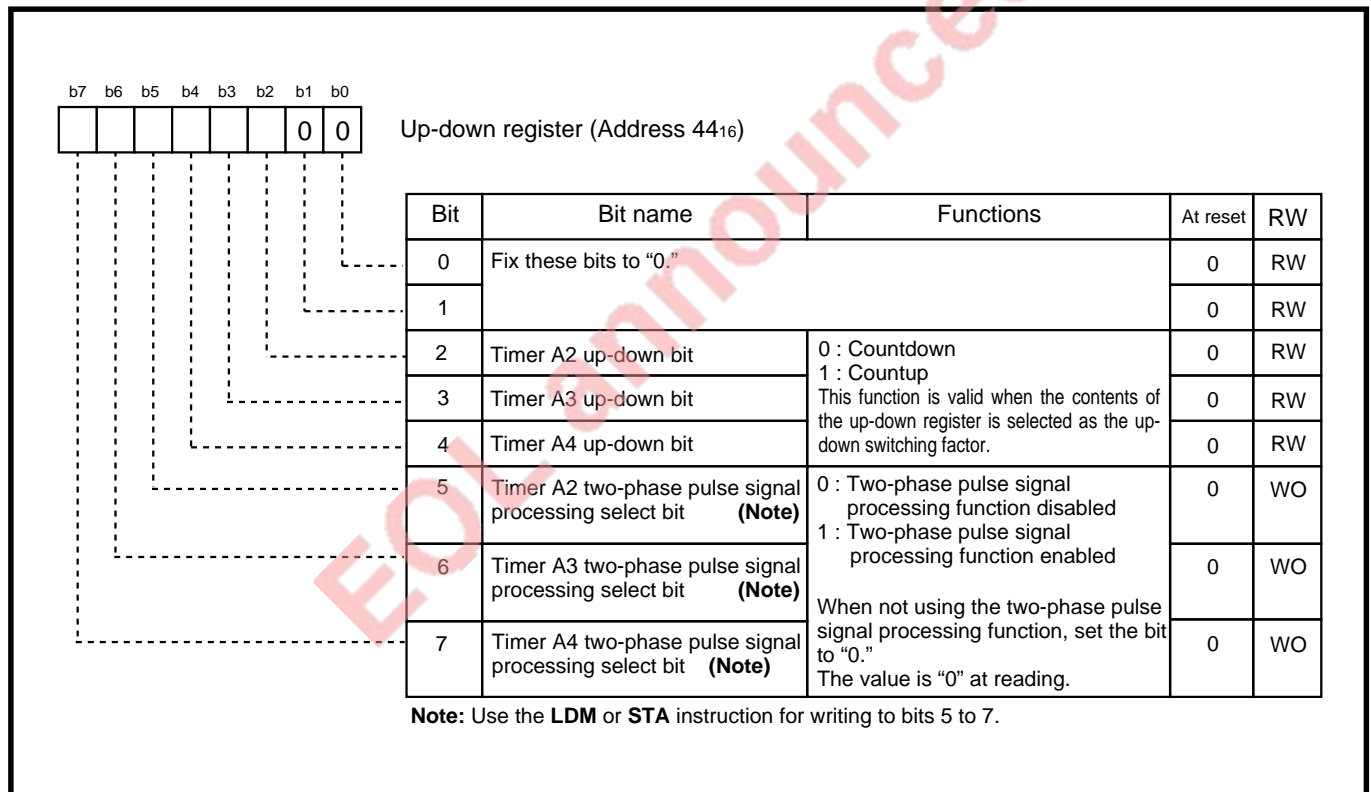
EOL announced

b7 b6 b5 b4 b3 b2 b1 b0

0 0

Up-down register (Address $44_{16}$)

| Bit | Bit name | Functions | At reset | RW |
|---|---|---|---|---|
| 0 | Fix these bits to "0." | | 0 | RW |
| 1 | | | 0 | RW |
| 2 | Timer A2 up-down bit | 0 : Countdown 1 : Countup This function is valid when the contents of the up-down register is selected as the up-down switching factor. | 0 | RW |
| 3 | Timer A3 up-down bit | | 0 | RW |
| 4 | Timer A4 up-down bit | | 0 | RW |
| 5 | Timer A2 two-phase pulse signal processing select bit (Note) | 0 : Two-phase pulse signal processing function disabled 1 : Two-phase pulse signal processing function enabled When not using the two-phase pulse signal processing function, set the bit to "0." The value is "0" at reading. | 0 | WO |
| 6 | Timer A3 two-phase pulse signal processing select bit (Note) | | 0 | WO |
| 7 | Timer A4 two-phase pulse signal processing select bit (Note) | | 0 | WO |

Note: Use the LDM or STA instruction for writing to bits 5 to 7.